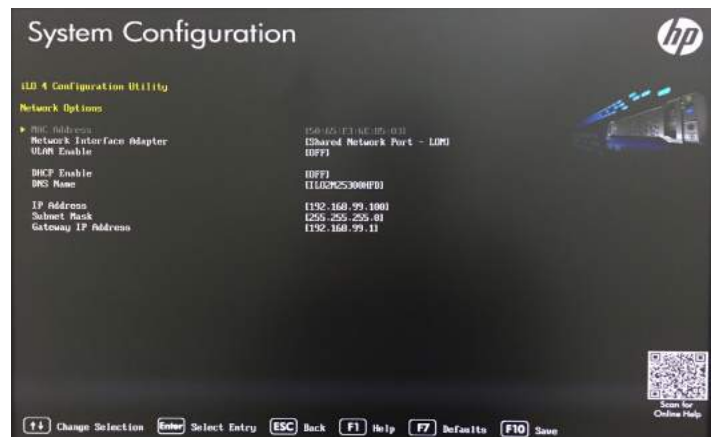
System Configuration

hp

iLO 4 Configuration Utility

Network Options

MAC Address [50:65:F3:6E:05:03]
Network Interface Adapter [Shared Network Port - LOM]
VLAN Enable [OFF]

DHCP Enable [OFF]
DNS Name [ILO2M25300HFD]

IP Address [192.168.99.100]
Subnet Mask [255.255.255.0]
Gateway IP Address [192.168.99.1]

Scan for Online Help

↑↓ Change Selection Enter Select Entry ESC Back F1 Help F7 Defaults F10 Save